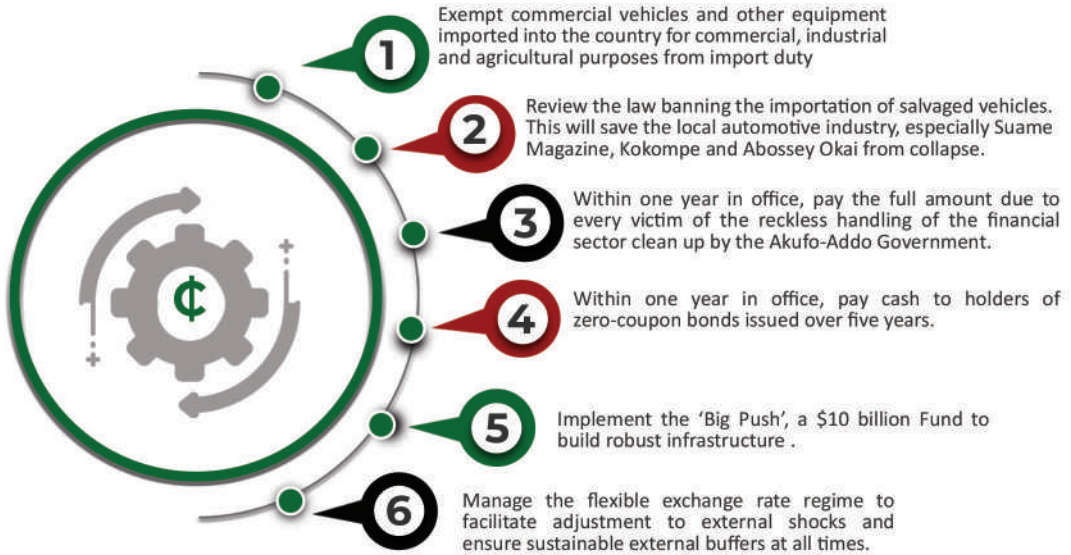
₵

1
Exempt commercial vehicles and other equipment imported into the country for commercial, industrial and agricultural purposes from import duty

2
Review the law banning the importation of salvaged vehicles. This will save the local automotive industry, especially Suame Magazine, Kokompe and Abossey Okai from collapse.

3
Within one year in office, pay the full amount due to every victim of the reckless handling of the financial sector clean up by the Akufo-Addo Government.

4
Within one year in office, pay cash to holders of zero-coupon bonds issued over five years.

5
Implement the 'Big Push', a $10 billion Fund to build robust infrastructure .

6
Manage the flexible exchange rate regime to facilitate adjustment to external shocks and ensure sustainable external buffers at all times.